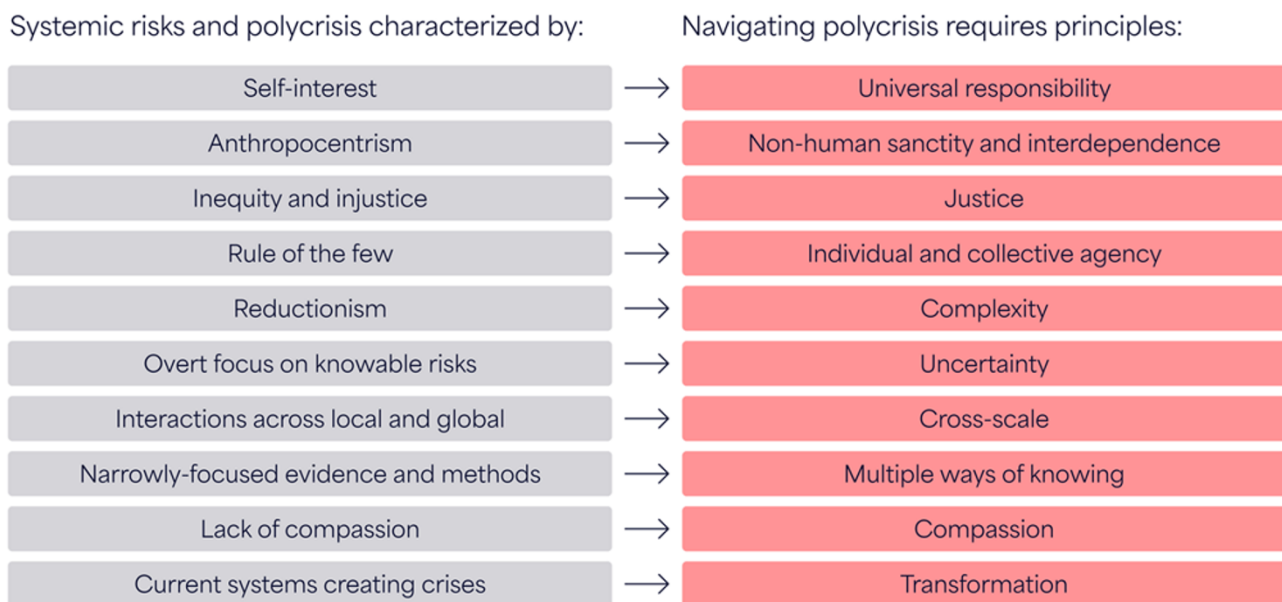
| Systemic risks and polycrisis characterized by: | | Navigating polycrisis requires principles: |
|---|---|---|
| Self-interest | $\longrightarrow$ | Universal responsibility |
| Anthropocentrism | $\longrightarrow$ | Non-human sanctity and interdependence |
| Inequity and injustice | $\longrightarrow$ | Justice |
| Rule of the few | $\longrightarrow$ | Individual and collective agency |
| Reductionism | $\longrightarrow$ | Complexity |
| Overt focus on knowable risks | $\longrightarrow$ | Uncertainty |
| Interactions across local and global | $\longrightarrow$ | Cross-scale |
| Narrowly-focused evidence and methods | $\longrightarrow$ | Multiple ways of knowing |
| Lack of compassion | $\longrightarrow$ | Compassion |
| Current systems creating crises | $\longrightarrow$ | Transformation |